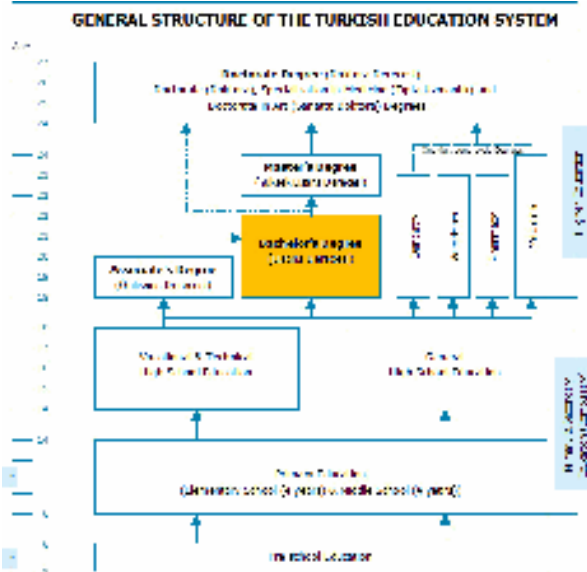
GENERAL STRUCTURE OF THE TURKISH EDUCATION SYSTEM

Doctorate Degree ([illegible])
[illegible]
Doctorate in Art ([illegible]) Degree

Master's Degree
([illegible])

Bachelor's Degree
([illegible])

Associate's Degree
([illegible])

Vocational & Technical
High School Education

General
High School Education

Primary Education
(Elementary school (4 years) + middle school (4 years))

Pre-school Education

HIGHER EDUCATION

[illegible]